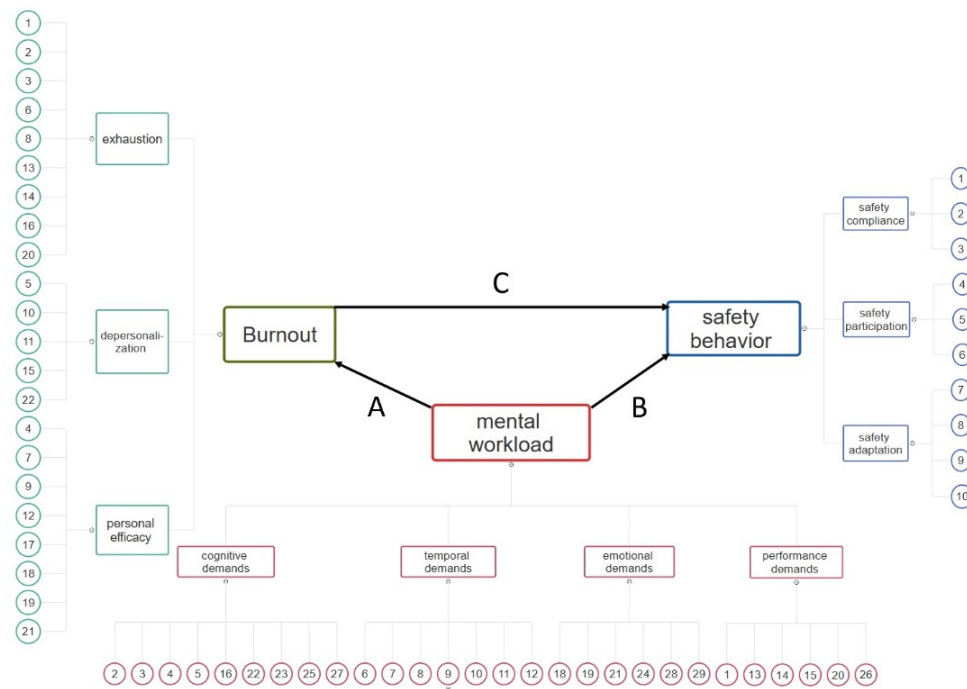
1
2
3
6
8
13
14
16
20
exhaustion
5
10
11
15
22
depersonalization
4
7
9
12
17
18
19
21
personal efficacy

Burnout
C
safety behavior
A
mental workload
B

safety compliance
1
2
3
safety participation
4
5
6
safety adaptation
7
8
9
10

cognitive demands
temporal demands
emotional demands
performance demands

2 3 4 5 16 22 23 25 27
6 7 8 9 10 11 12
18 19 21 24 28 29
1 13 14 15 20 26